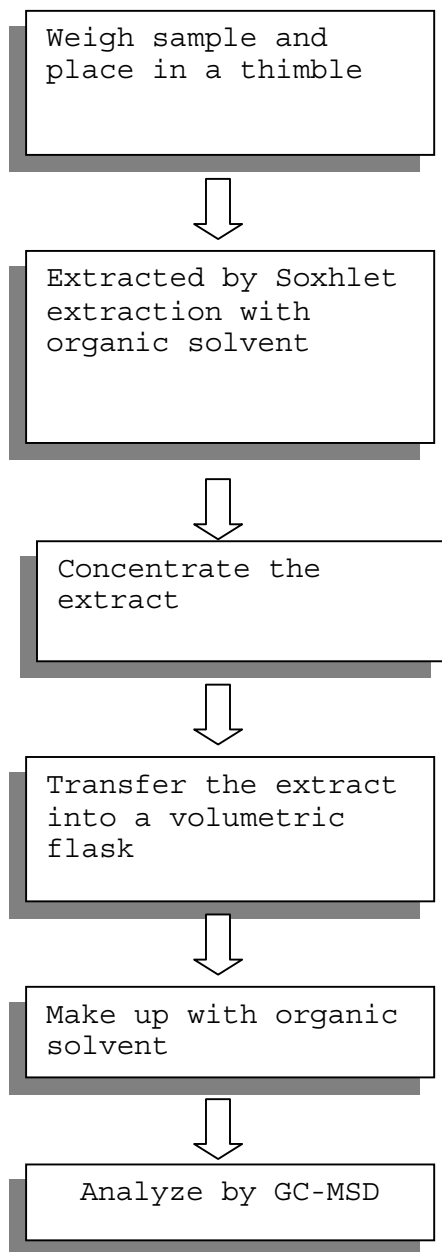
Weigh sample and place in a thimble

Extracted by Soxhlet extraction with organic solvent

Concentrate the extract

Transfer the extract into a volumetric flask

Make up with organic solvent

Analyze by GC-MSD